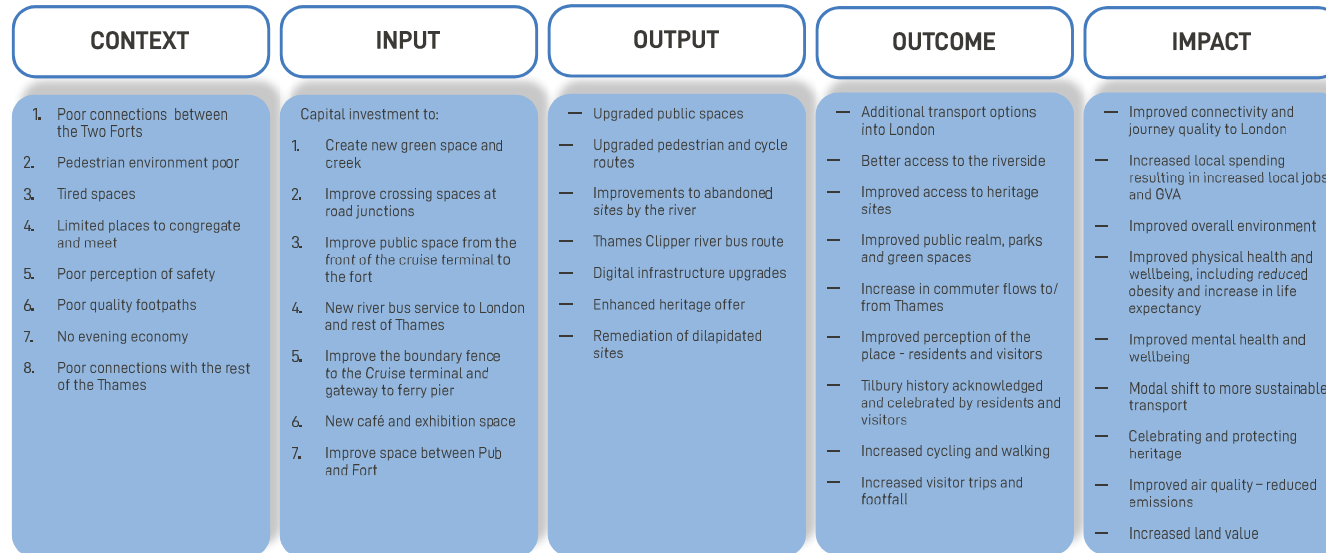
CONTEXT

1. Poor connections between the Two Forts
2. Pedestrian environment poor
3. Tired spaces
4. Limited places to congregate and meet
5. Poor perception of safety
6. Poor quality footpaths
7. No evening economy
8. Poor connections with the rest of the Thames

INPUT

Capital investment to:

1. Create new green space and creek
2. Improve crossing spaces at road junctions
3. Improve public space from the front of the cruise terminal to the fort
4. New river bus service to London and rest of Thames
5. Improve the boundary fence to the Cruise terminal and gateway to ferry pier
6. New café and exhibition space
7. Improve space between Pub and Fort

OUTPUT

— Upgraded public spaces
— Upgraded pedestrian and cycle routes
— Improvements to abandoned sites by the river
— Thames Clipper river bus route
— Digital infrastructure upgrades
— Enhanced heritage offer
— Remediation of dilapidated sites

OUTCOME

— Additional transport options into London
— Better access to the riverside
— Improved access to heritage sites
— Improved public realm, parks and green spaces
— Increase in commuter flows to/ from Thames
— Improved perception of the place - residents and visitors
— Tilbury history acknowledged and celebrated by residents and visitors
— Increased cycling and walking
— Increased visitor trips and footfall

IMPACT

— Improved connectivity and journey quality to London
— Increased local spending resulting in increased local jobs and GVA
— Improved overall environment
— Improved physical health and wellbeing, including reduced obesity and increase in life expectancy
— Improved mental health and wellbeing
— Modal shift to more sustainable transport
— Celebrating and protecting heritage
— Improved air quality – reduced emissions
— Increased land value